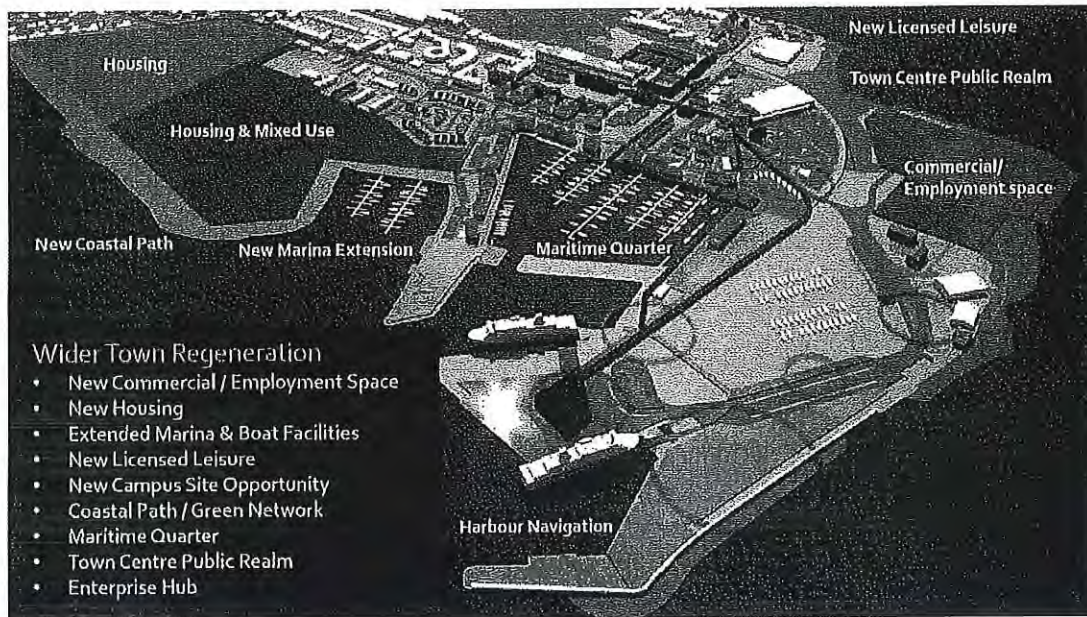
Housing

Housing & Mixed Use

New Licensed Leisure

Town Centre Public Realm

Commercial/ Employment space

New Coastal Path

New Marina Extension

Maritime Quarter

Wider Town Regeneration
- New Commercial / Employment Space
- New Housing
- Extended Marina & Boat Facilities
- New Licensed Leisure
- New Campus Site Opportunity
- Coastal Path / Green Network
- Maritime Quarter
- Town Centre Public Realm
- Enterprise Hub

Harbour Navigation